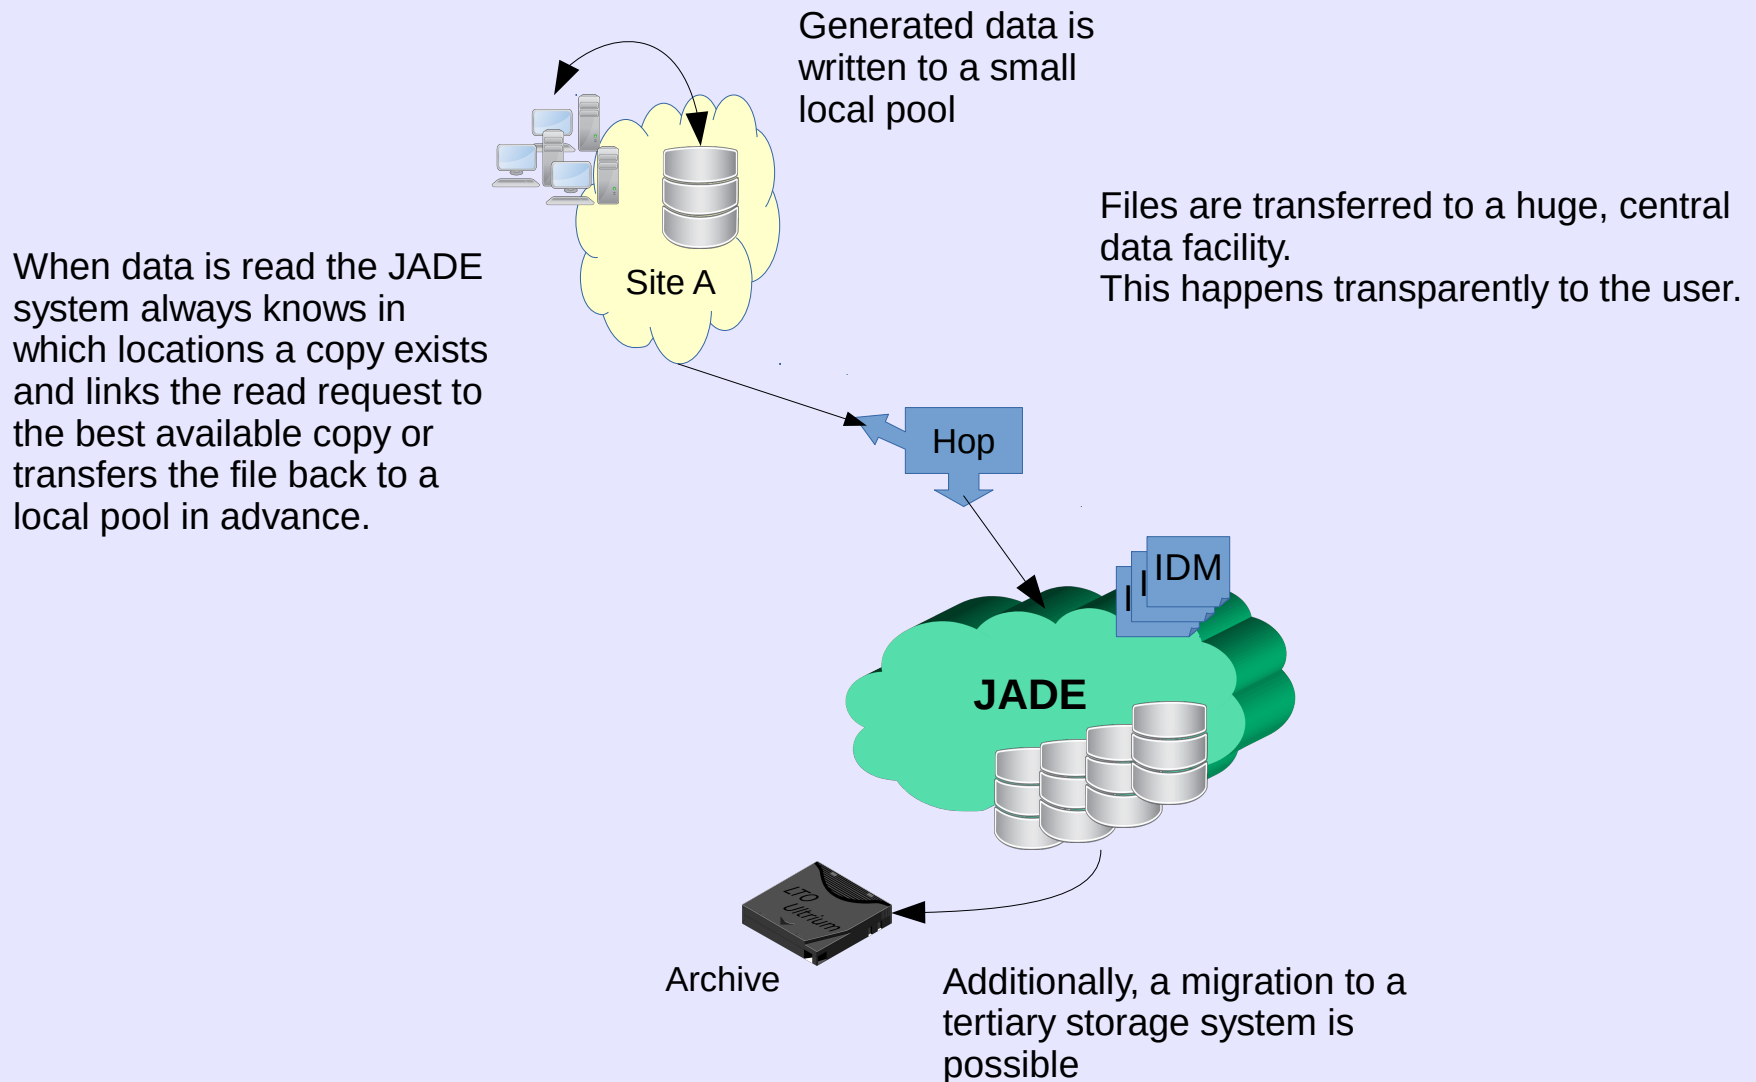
Generated data is written to a small local pool

Site A

Files are transferred to a huge, central data facility.
This happens transparently to the user.

When data is read the JADE system always knows in which locations a copy exists and links the read request to the best available copy or transfers the file back to a local pool in advance.

Hop

I I IDM

JADE

LTO Ultrium

Archive

Additionally, a migration to a tertiary storage system is possible